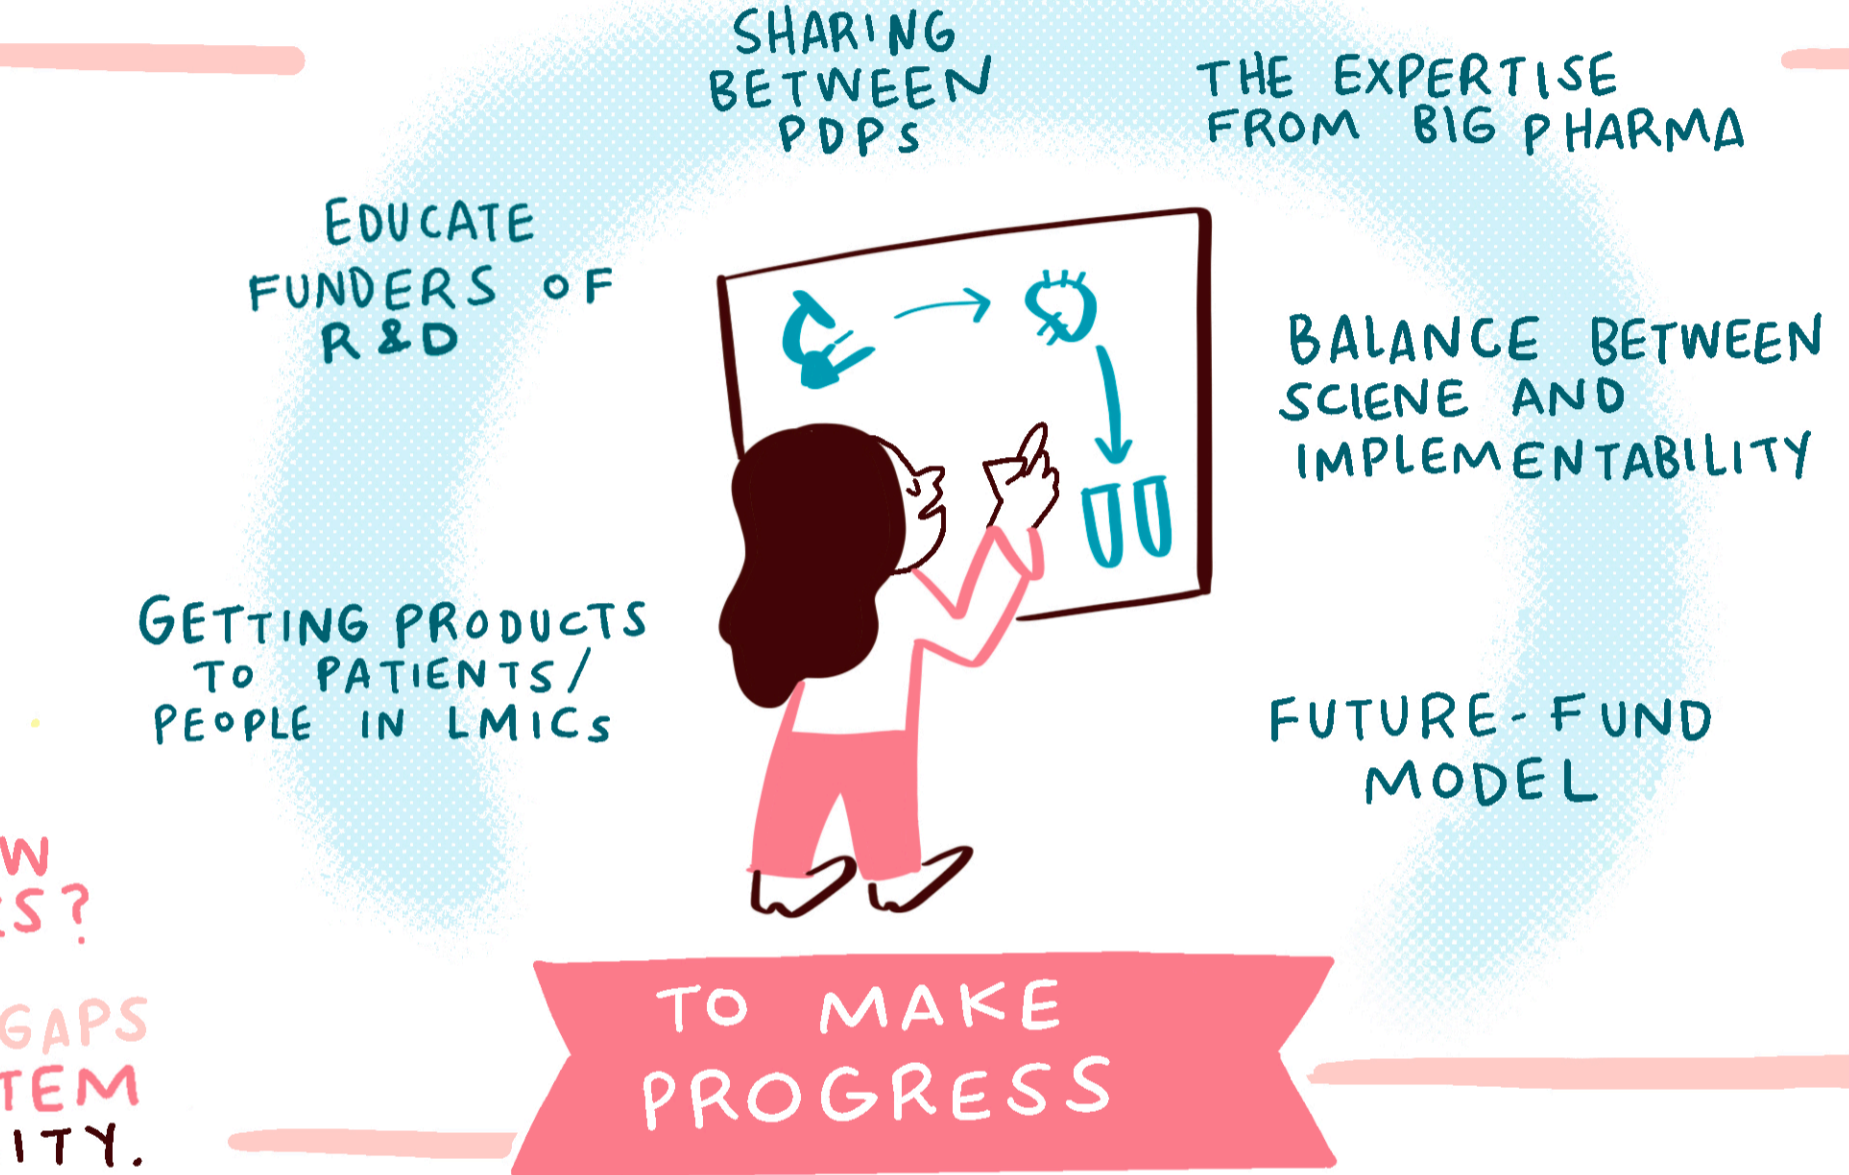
SHARING BETWEEN PDPS

THE EXPERTISE FROM BIG PHARMA

EDUCATE FUNDERS OF R&D

BALANCE BETWEEN SCIENE AND IMPLEMENTABILITY

GETTING PRODUCTS TO PATIENTS/ PEOPLE IN LMICS

FUTURE-FUND MODEL

W
S?

GAPS
TEM
ITY.

TO MAKE PROGRESS